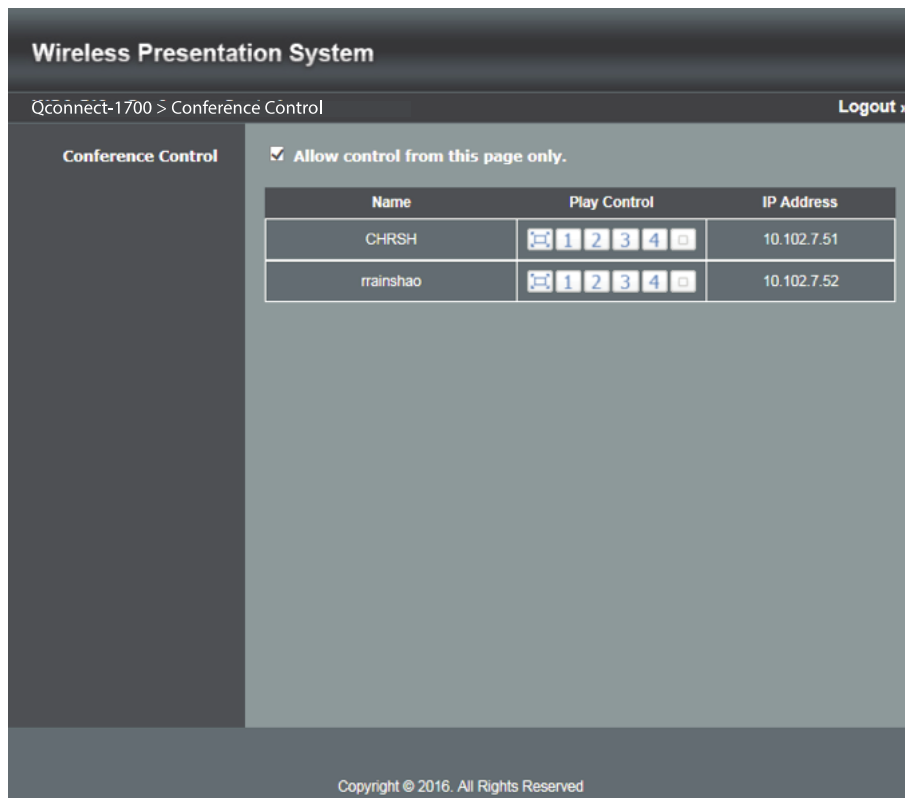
Wireless Presentation System

Qconnect-1700 > Conference Control

Logout »

Conference Control

☑ Allow control from this page only.

| Name | Play Control | IP Address |
|---|---|---|
| CHRSH | 1 2 3 4 | 10.102.7.51 |
| rrainshao | 1 2 3 4 | 10.102.7.52 |

Copyright © 2016. All Rights Reserved